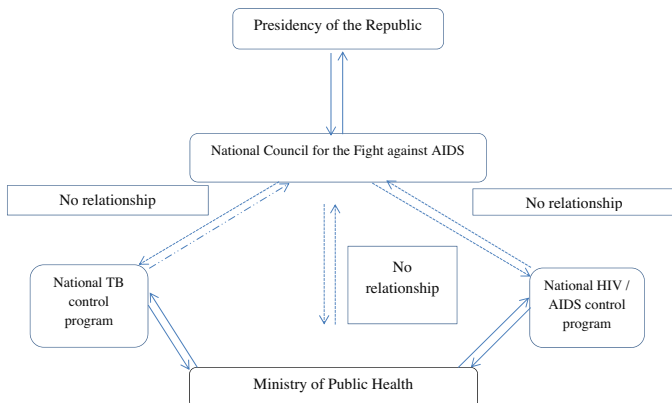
Presidency of the Republic

National Council for the Fight against AIDS

No relationship

No relationship

No relationship

National TB control program

National HIV / AIDS control program

Ministry of Public Health